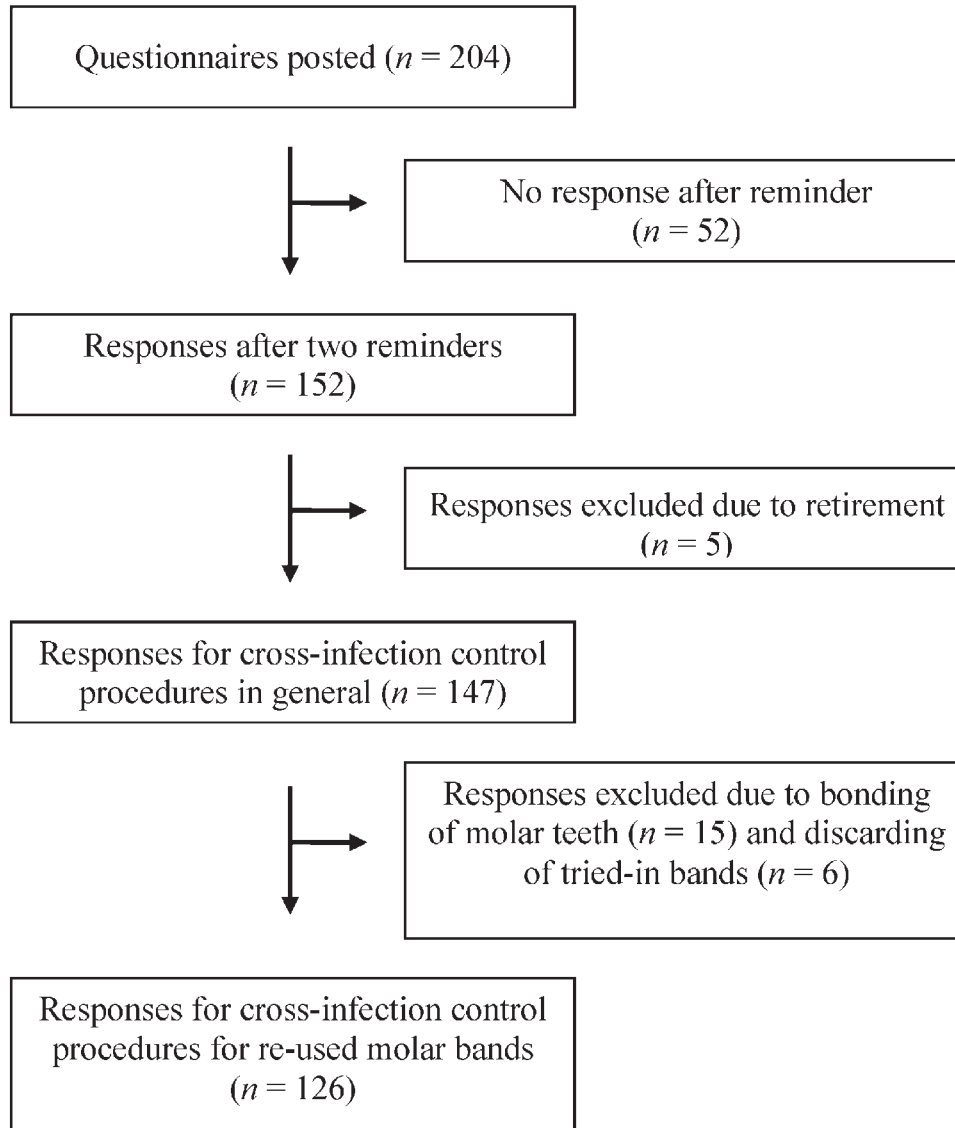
Questionnaires posted ($n$ = 204)

No response after reminder ($n$ = 52)

Responses after two reminders ($n$ = 152)

Responses excluded due to retirement ($n$ = 5)

Responses for cross-infection control procedures in general ($n$ = 147)

Responses excluded due to bonding of molar teeth ($n$ = 15) and discarding of tried-in bands ($n$ = 6)

Responses for cross-infection control procedures for re-used molar bands ($n$ = 126)